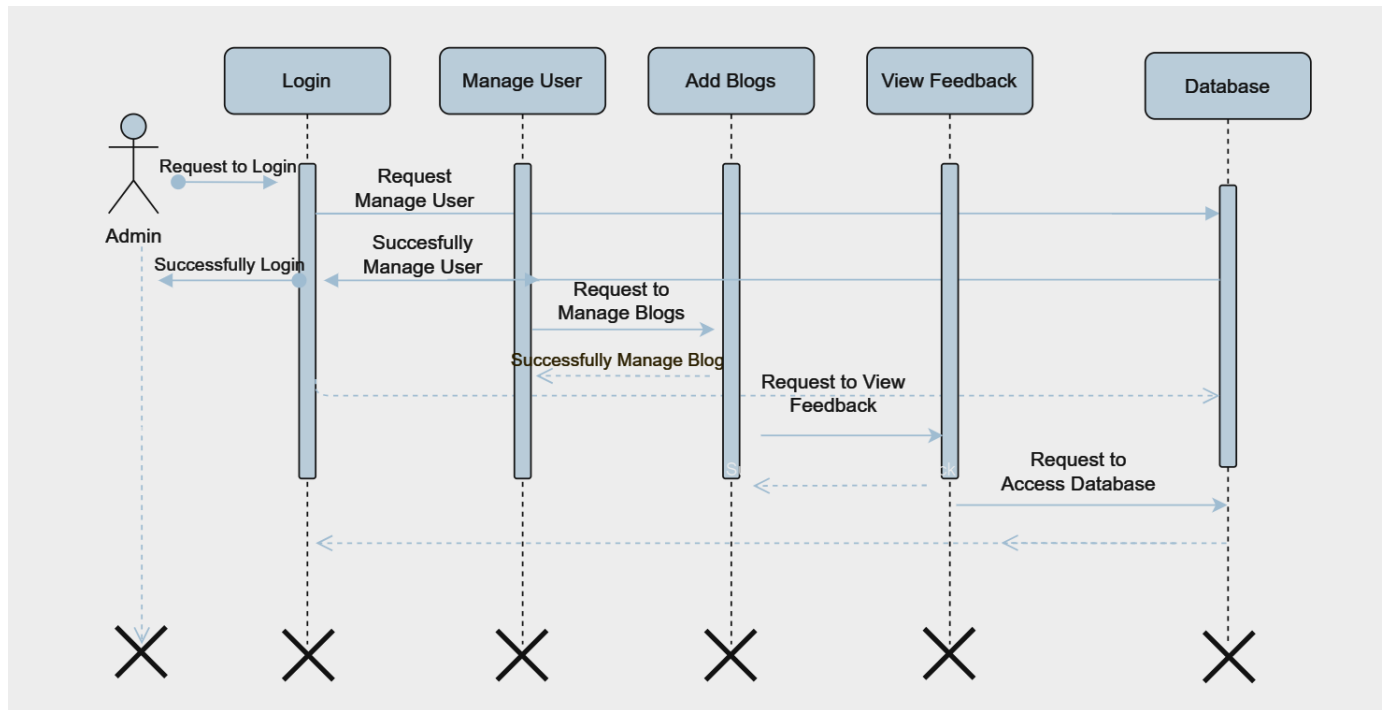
Login
Manage User
Add Blogs
View Feedback
Database

Admin

Request to Login
Request Manage User
Succesfully Manage User
Successfully Login
Request to Manage Blogs
Successfully Manage Blog
Request to View Feedback
Request to Access Database